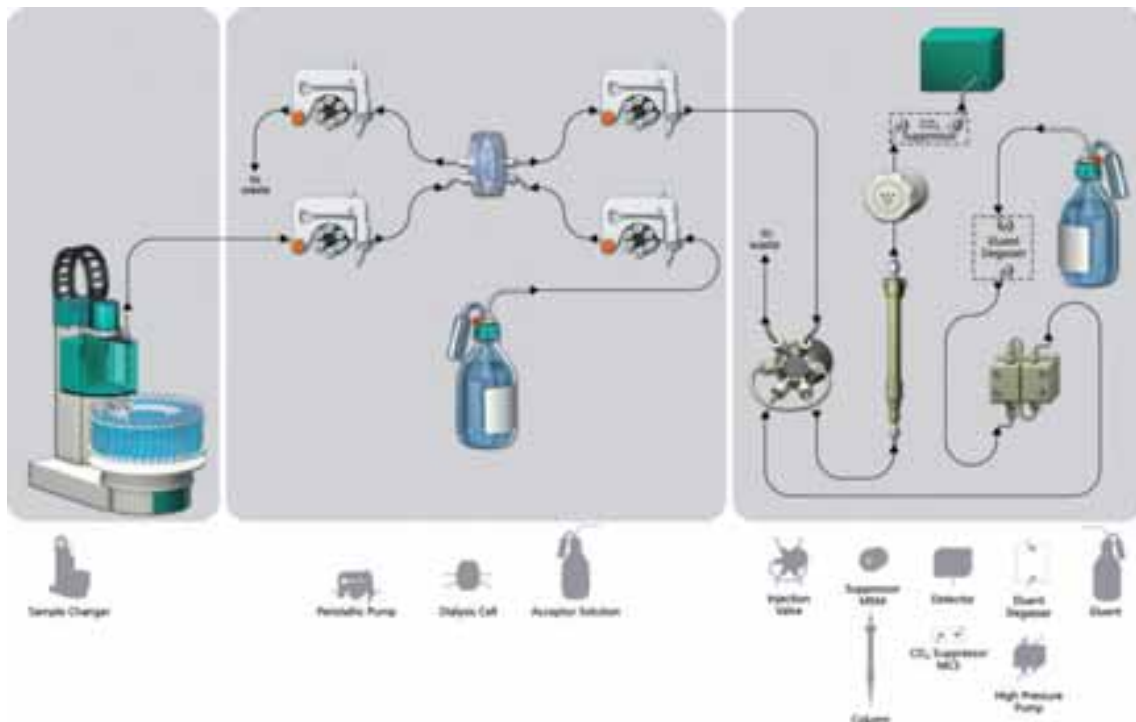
to waste

to waste

Eluent Degasser

Sample Changer

Peristaltic Pump

Dialysis Cell

Acceptor Solution

Injection Valve

Suppressor MSM

Column

Detector

$CO_2$ Suppressor MCS

Eluent Degasser

High Pressure Pump

Eluent